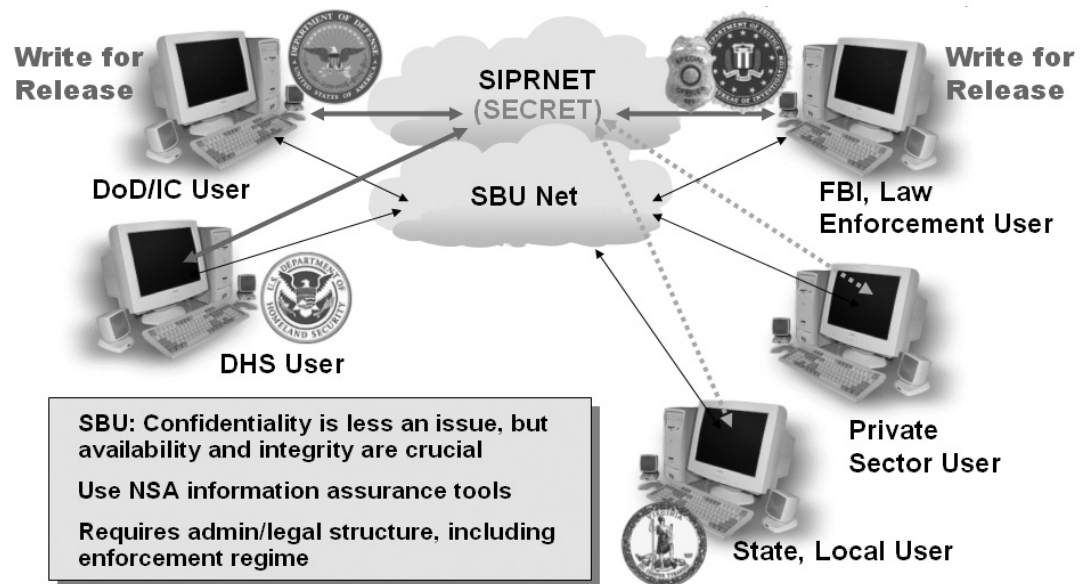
Write for Release

SIPRNET (SECRET)

Write for Release

DoD/IC User

SBU Net

FBI, Law Enforcement User

DHS User

Private Sector User

SBU: Confidentiality is less an issue, but availability and integrity are crucial

Use NSA information assurance tools

Requires admin/legal structure, including enforcement regime

State, Local User